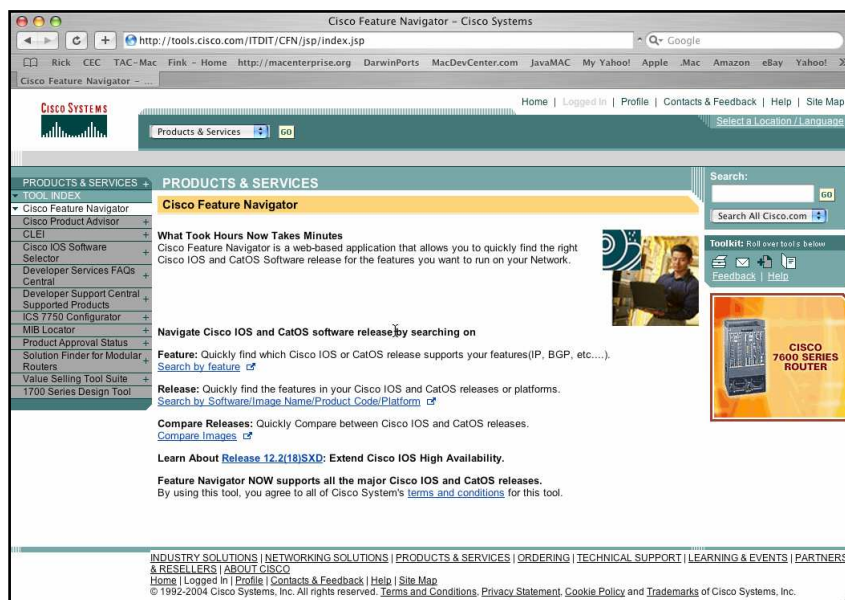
Cisco Feature Navigator - Cisco Systems

http://tools.cisco.com/ITDIT/CFN/jsp/index.jsp

Google

Rick CEC TAC-Mac Fink - Home http://macenterprise.org DarwinPorts MacDevCenter.com JavaMAC My Yahoo! Apple .Mac Amazon eBay Yahoo!

Cisco Feature Navigator - ...

CISCO SYSTEMS

Home | Logged In | Profile | Contacts & Feedback | Help | Site Map

Select a Location / Language

Products & Services GO

PRODUCTS & SERVICES +
TOOL INDEX
Cisco Feature Navigator
Cisco Product Advisor +
CLEI +
Cisco IOS Software Selector +
Developer Services FAQs Central +
Developer Support Central Supported Products +
ICS 7750 Configurator +
MIB Locator +
Product Approval Status +
Solution Finder for Modular Routers +
Value Selling Tool Suite +
1700 Series Design Tool

PRODUCTS & SERVICES

Cisco Feature Navigator

What Took Hours Now Takes Minutes
Cisco Feature Navigator is a web-based application that allows you to quickly find the right Cisco IOS and CatOS Software release for the features you want to run on your Network.

Navigate Cisco IOS and CatOS software release by searching on

Feature: Quickly find which Cisco IOS or CatOS release supports your features(IP, BGP, etc....).
Search by feature

Release: Quickly find the features in your Cisco IOS and CatOS releases or platforms.
Search by Software/Image Name/Product Code/Platform

Compare Releases: Quickly Compare between Cisco IOS and CatOS releases.
Compare Images

Learn About Release 12.2(18)SXD: Extend Cisco IOS High Availability.

Feature Navigator NOW supports all the major Cisco IOS and CatOS releases.
By using this tool, you agree to all of Cisco System's terms and conditions for this tool.

Search:
GO
Search All Cisco.com

Toolkit: Roll over tools below
Feedback | Help

CISCO 7600 SERIES ROUTER

INDUSTRY SOLUTIONS | NETWORKING SOLUTIONS | PRODUCTS & SERVICES | ORDERING | TECHNICAL SUPPORT | LEARNING & EVENTS | PARTNERS & RESELLERS | ABOUT CISCO
Home | Logged In | Profile | Contacts & Feedback | Help | Site Map
© 1992-2004 Cisco Systems, Inc. All rights reserved. Terms and Conditions, Privacy Statement, Cookie Policy and Trademarks of Cisco Systems, Inc.